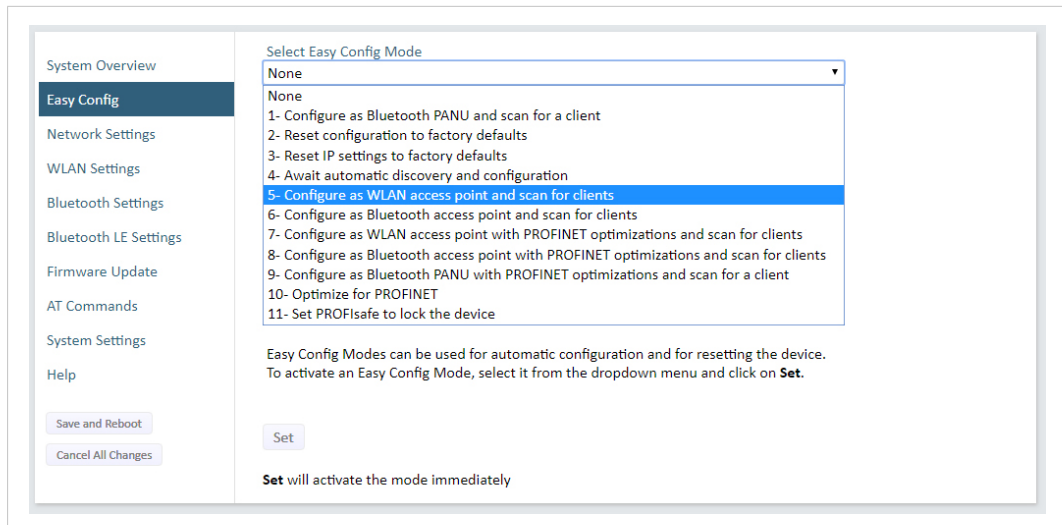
System Overview
Easy Config
Network Settings
WLAN Settings
Bluetooth Settings
Bluetooth LE Settings
Firmware Update
AT Commands
System Settings
Help

Save and Reboot
Cancel All Changes

Select Easy Config Mode
None
None
1- Configure as Bluetooth PANU and scan for a client
2- Reset configuration to factory defaults
3- Reset IP settings to factory defaults
4- Await automatic discovery and configuration
5- Configure as WLAN access point and scan for clients
6- Configure as Bluetooth access point and scan for clients
7- Configure as WLAN access point with PROFINET optimizations and scan for clients
8- Configure as Bluetooth access point with PROFINET optimizations and scan for clients
9- Configure as Bluetooth PANU with PROFINET optimizations and scan for a client
10- Optimize for PROFINET
11- Set PROFIsafe to lock the device

Easy Config Modes can be used for automatic configuration and for resetting the device. To activate an Easy Config Mode, select it from the dropdown menu and click on **Set**.

Set

**Set** will activate the mode immediately